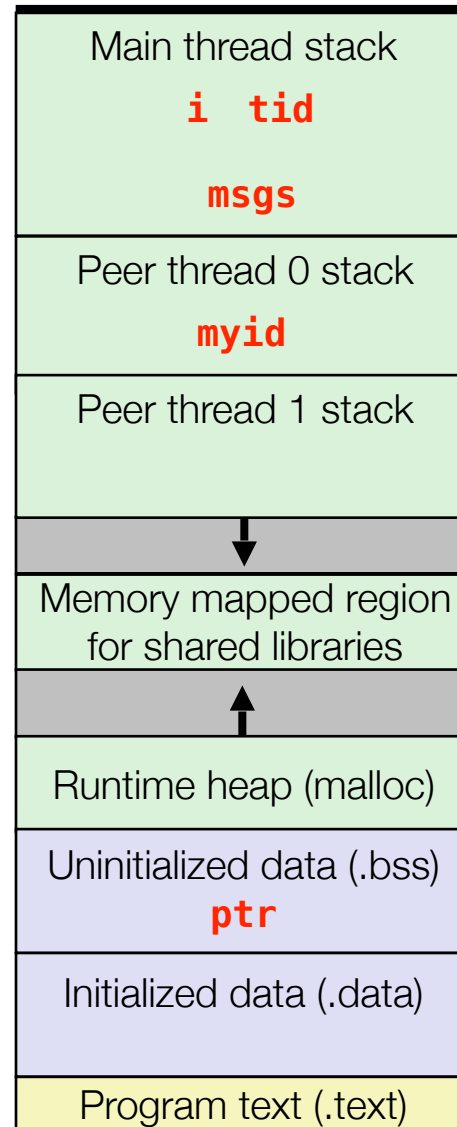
Main thread stack
i tid
msgs

Peer thread 0 stack
myid

Peer thread 1 stack

Memory mapped region for shared libraries

Runtime heap (malloc)

Uninitialized data (.bss)
ptr

Initialized data (.data)

Program text (.text)